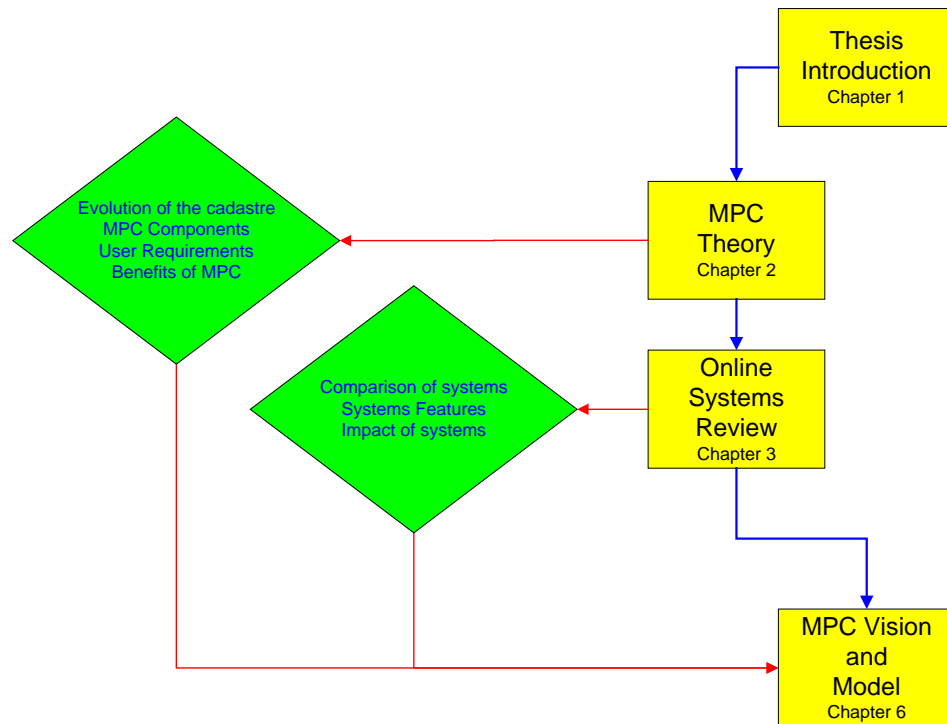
Thesis Introduction
Chapter 1

MPC Theory
Chapter 2

Evolution of the cadastre
MPC Components
User Requirements
Benefits of MPC

Online Systems Review
Chapter 3

Comparison of systems
Systems Features
Impact of systems

MPC Vision and Model
Chapter 6